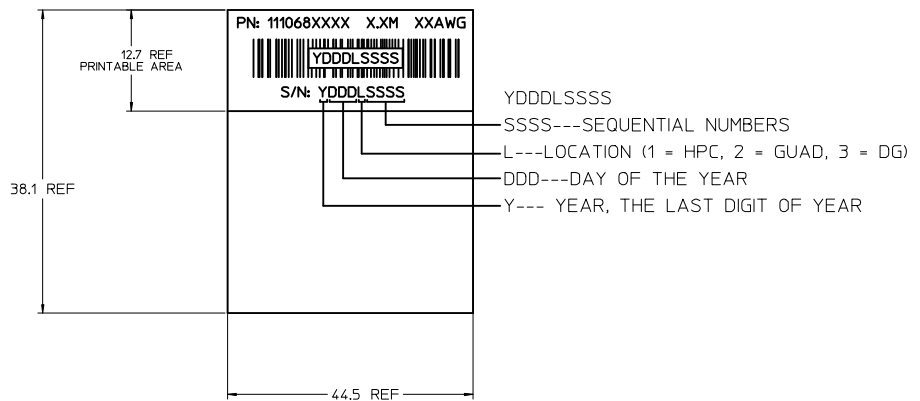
PN: 111068XXXX X.XM XXAWG

YDDDLSSSS

S/N: YDDDLSSSS

12.7 REF
PRINTABLE AREA

38.1 REF

YDDDLSSSS

SSSS---SEQUENTIAL NUMBERS

L---LOCATION (1 = HPC, 2 = GUAD, 3 = DG)

DDD---DAY OF THE YEAR

Y--- YEAR, THE LAST DIGIT OF YEAR

44.5 REF